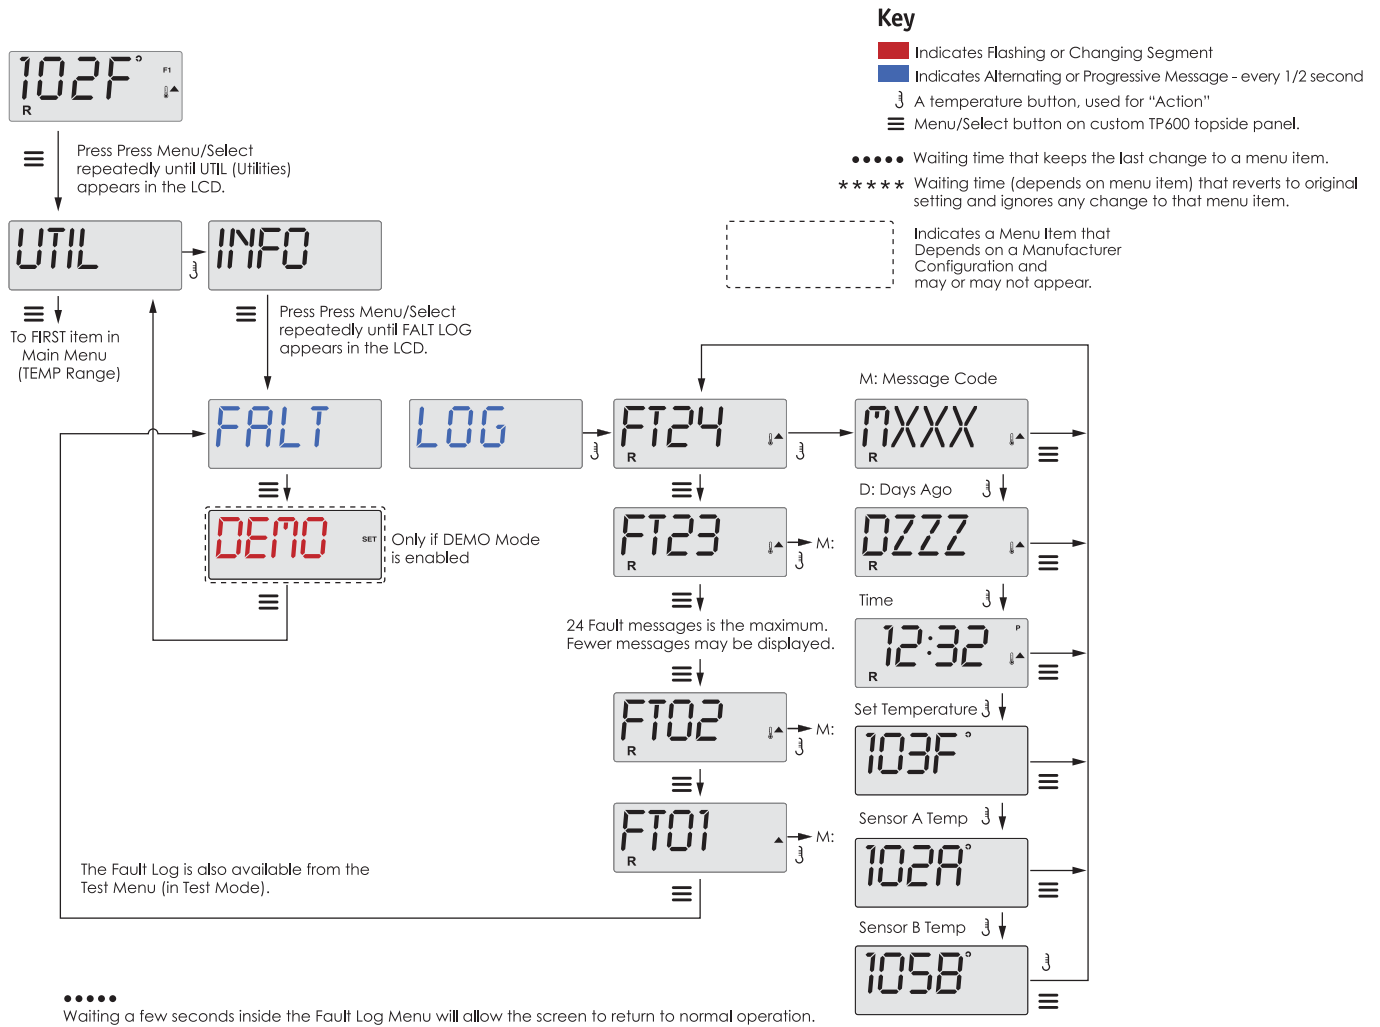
Key

Indicates Flashing or Changing Segment

Indicates Alternating or Progressive Message - every 1/2 second

A temperature button, used for “Action”

Menu/Select button on custom TP600 topside panel.

●●●●● Waiting time that keeps the last change to a menu item.

\*\*\*\*\* Waiting time (depends on menu item) that reverts to original setting and ignores any change to that menu item.

Indicates a Menu Item that Depends on a Manufacturer Configuration and may or may not appear.

102F° F1 R

Press Press Menu/Select repeatedly until UTIL (Utilities) appears in the LCD.

UTIL

INFO

To FIRST item in Main Menu (TEMP Range)

Press Press Menu/Select repeatedly until FALT LOG appears in the LCD.

FALT

LOG

FT24 R

M: Message Code

MXXX R

D: Days Ago

DZZZ R

FT23 R

M:

DEMO SET

Only if DEMO Mode is enabled

Time

12:32 P R

24 Fault messages is the maximum. Fewer messages may be displayed.

Set Temperature

103F°

FT02 R

M:

Sensor A Temp

102A°

FT01 R

M:

The Fault Log is also available from the Test Menu (in Test Mode).

Sensor B Temp

105B°

●●●●●
Waiting a few seconds inside the Fault Log Menu will allow the screen to return to normal operation.